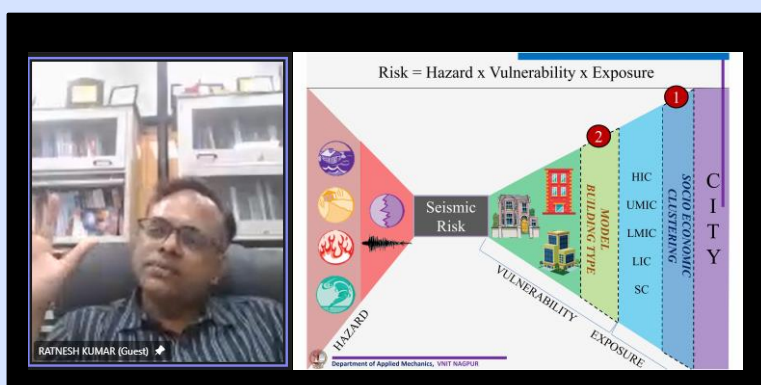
RATNESH KUMAR (Guest)

Risk = Hazard x Vulnerability x Exposure

Seismic Risk

HAZARD

VULNERABILITY

EXPOSURE

2

MODEL BUILDING TYPE

HIC
UMIC
LMIC
LIC
SC

1

SOCIO ECONOMIC CLUSTERING

C
I
T
Y

Department of Applied Mechanics, VNIT NAGPUR